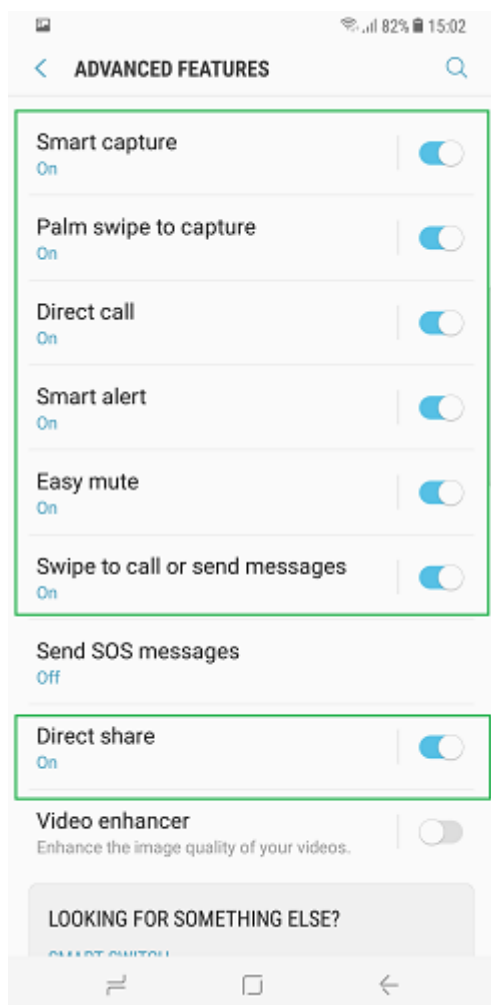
82% 15:02

ADVANCED FEATURES

Smart capture
On

Palm swipe to capture
On

Direct call
On

Smart alert
On

Easy mute
On

Swipe to call or send messages
On

Send SOS messages
Off

Direct share
On

Video enhancer
Enhance the image quality of your videos.

LOOKING FOR SOMETHING ELSE?

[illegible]